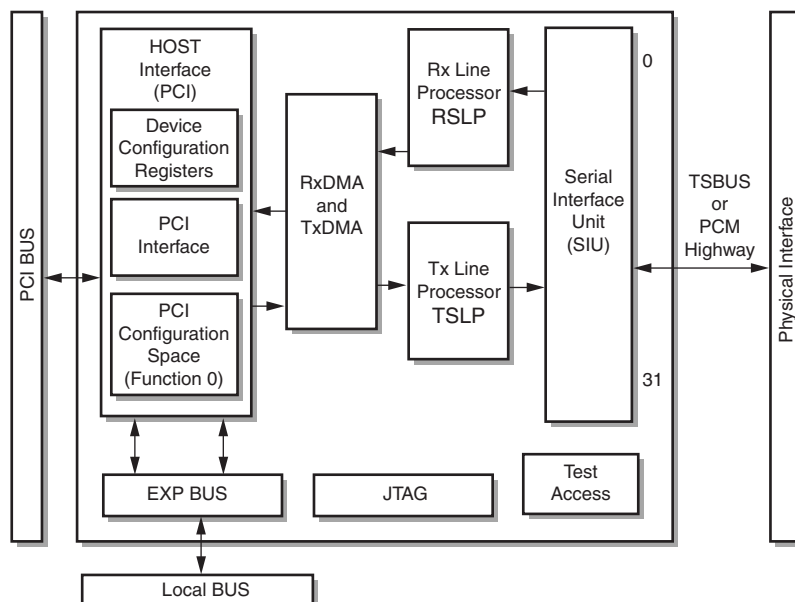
PCI BUS

HOST Interface (PCI)

Device Configuration Registers

PCI Interface

PCI Configuration Space (Function 0)

RxDMA and TxDMA

Rx Line Processor RSLP

Tx Line Processor TSLP

Serial Interface Unit (SIU)

0

31

TSBUS or PCM Highway

Physical Interface

EXP BUS

JTAG

Test Access

Local BUS